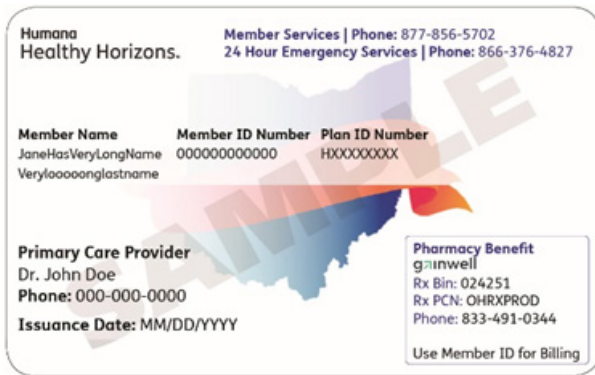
Humana
Healthy Horizons.

Member Services | Phone: 877-856-5702
24 Hour Emergency Services | Phone: 866-376-4827

SAMPLE

| Member Name | Member ID Number | Plan ID Number |
|---|---|---|
| JaneHasVeryLongName Veryloooonglastname | 000000000000 | HXXXXXXXX |

Primary Care Provider
Dr. John Doe
Phone: 000-000-0000

Issuance Date: MM/DD/YYYY

Pharmacy Benefit
gainwell
Rx Bin: 024251
Rx PCN: OHRXPROD
Phone: 833-491-0344

Use Member ID for Billing